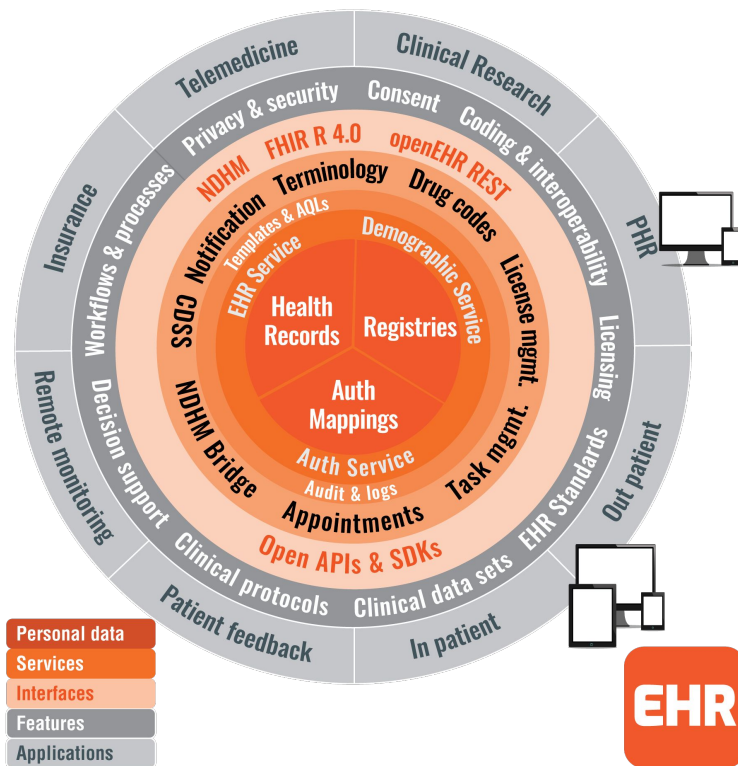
Telemedicine
Clinical Research
PHR
Licensing
Out patient
In patient
Patient feedback
Remote monitoring
Insurance

Privacy & security
Consent
Coding & interoperability
EHR Standards
Clinical data sets
Clinical protocols
Decision support
Workflows & processes

NDHM
FHIR R 4.0
openEHR REST
Open APIs & SDKs

Notification
Terminology
Drug codes
License mgmt.
Task mgmt.
Appointments
NDHM Bridge
CDSS

Templates & AQLs
EHR Service
Demographic Service
Auth Service
Audit & logs

Health Records
Registries
Auth Mappings

Personal data
Services
Interfaces
Features
Applications

EHR